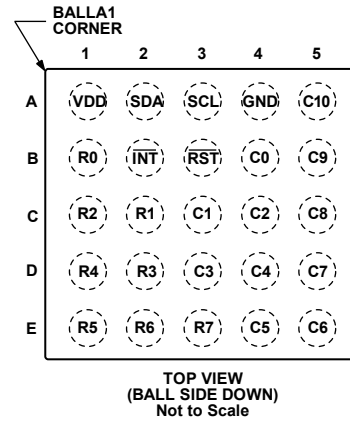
BALLA1 CORNER

| | 1 | 2 | 3 | 4 | 5 |
|---|---|---|---|---|---|
| A | VDD | SDA | SCL | GND | C10 |
| B | R0 | $\overline{INT}$ | $\overline{RST}$ | C0 | C9 |
| C | R2 | R1 | C1 | C2 | C8 |
| D | R4 | R3 | C3 | C4 | C7 |
| E | R5 | R6 | R7 | C5 | C6 |

TOP VIEW
(BALL SIDE DOWN)
Not to Scale